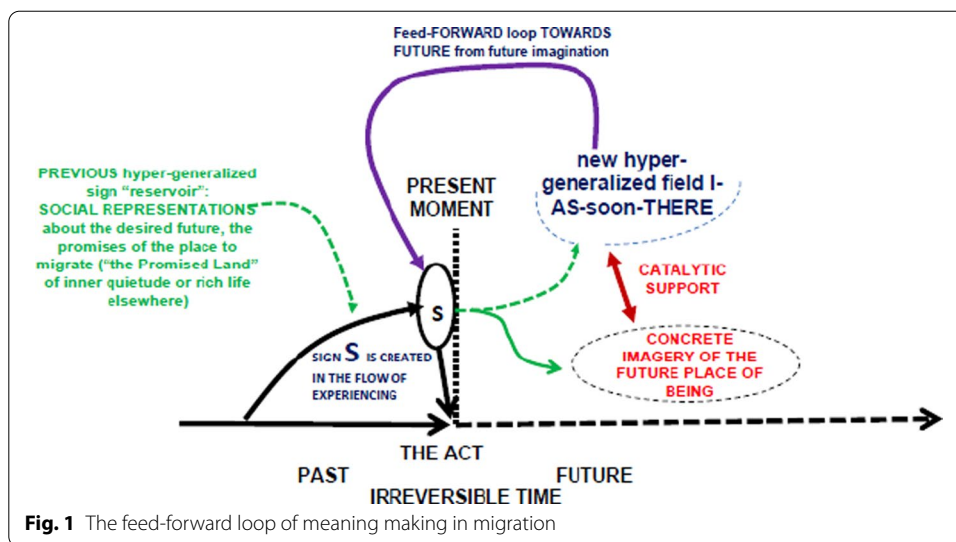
Feed-FORWARD loop TOWARDS FUTURE from future imagination

PREVIOUS hyper-generalized sign "reservoir": SOCIAL REPRESENTATIONS about the desired future, the promises of the place to migrate ("the Promised Land" of inner quietude or rich life elsewhere)

PRESENT MOMENT

new hyper-generalized field I-AS-soon-THERE

CATALYTIC SUPPORT

S

SIGN S IS CREATED IN THE FLOW OF EXPERIENCING

CONCRETE IMAGERY OF THE FUTURE PLACE OF BEING

THE ACT

PAST

FUTURE

IRREVERSIBLE TIME

Fig. 1 The feed-forward loop of meaning making in migration